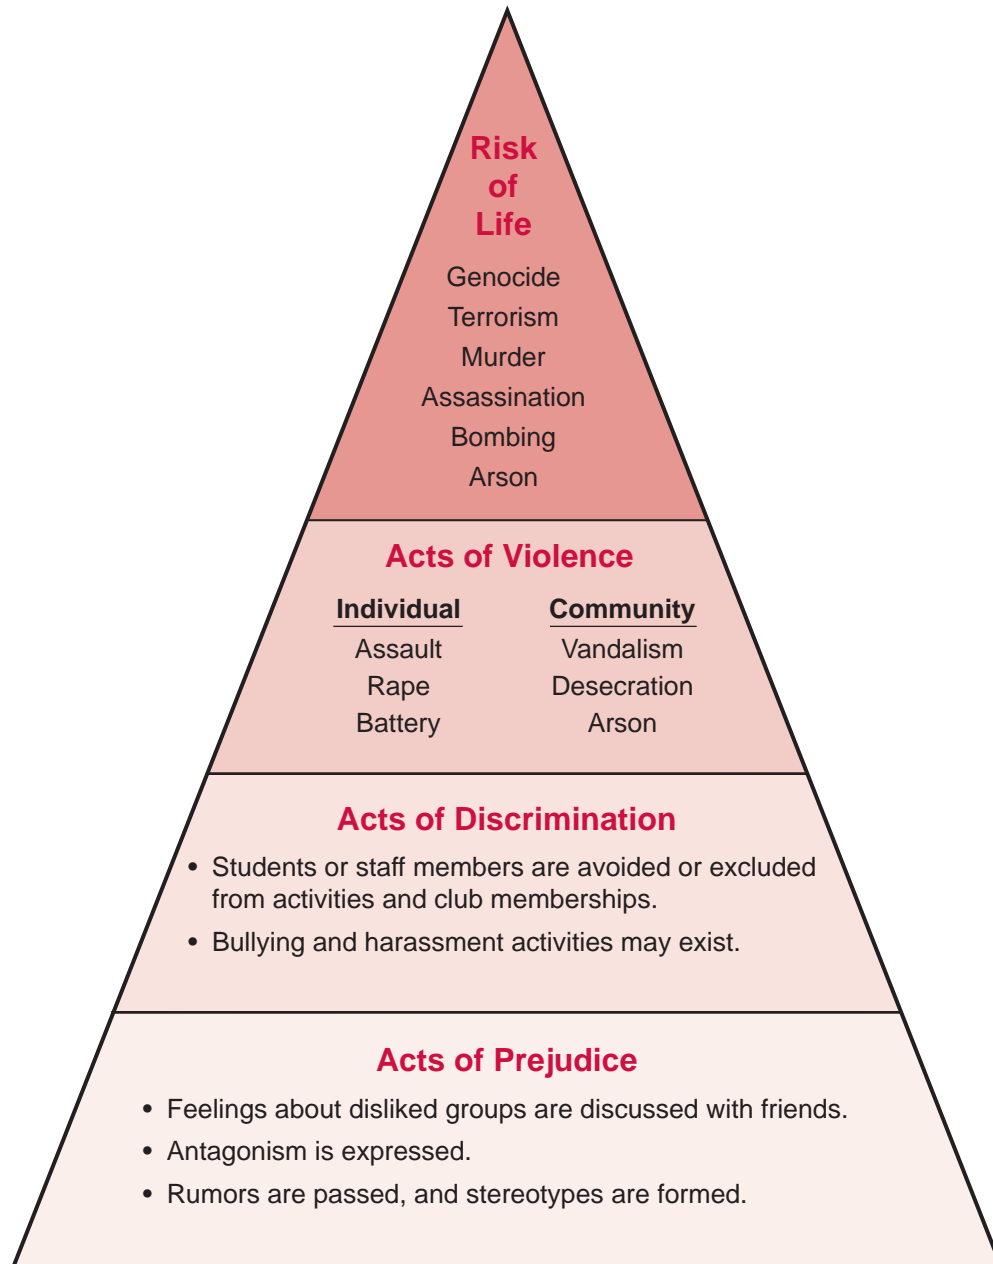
Risk of Life

Genocide
Terrorism
Murder
Assassination
Bombing
Arson

Acts of Violence

Individual
Assault
Rape
Battery

Community
Vandalism
Desecration
Arson

Acts of Discrimination

• Students or staff members are avoided or excluded from activities and club memberships.
• Bullying and harassment activities may exist.

Acts of Prejudice

• Feelings about disliked groups are discussed with friends.
• Antagonism is expressed.
• Rumors are passed, and stereotypes are formed.